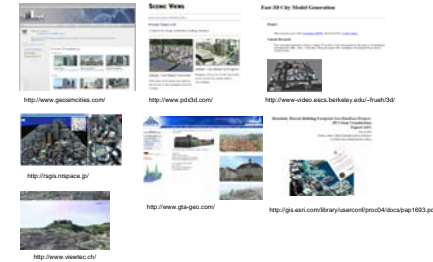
SCENIC VIEWS

Fast 3D City Model Generation

http://www.geosimcities.com/

http://www.pdx3d.com/

http://www-video.eecs.berkeley.edu/~frueh/3d/

http://rsgis.ntspace.jp/

http://www.gta-geo.com/

http://gis.esri.com/library/userconf/proc04/docs/pap1693.pc

http://www.viewtec.ch/